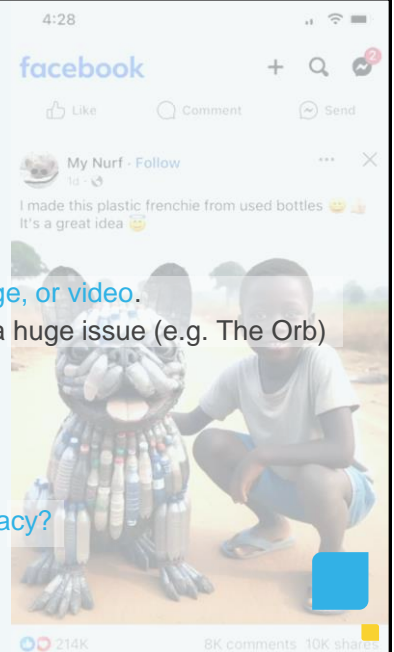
4:28

facebook

Like Comment Send

My Nurf · Follow
1d ·
I made this plastic frenchie from used bottles 😀👍
It's a great idea 😇

ge, or video.
a huge issue (e.g. The Orb)

acy?

214K 8K comments 10K shares